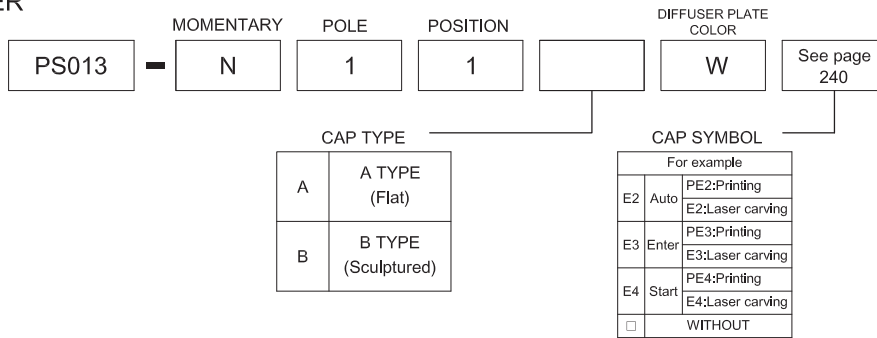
ER

MOMENTARY POLE POSITION DIFFUSER PLATE COLOR

PS013 - N 1 1 W See page 240

CAP TYPE

| A | A TYPE (Flat) |
|---|---|
| B | B TYPE (Sculptured) |

CAP SYMBOL

| For example | | |
|---|---|---|
| E2 | Auto | PE2:Printing |
| | | E2:Laser carving |
| E3 | Enter | PE3:Printing |
| | | E3:Laser carving |
| E4 | Start | PE4:Printing |
| | | E4:Laser carving |
| □ | WITHOUT | |